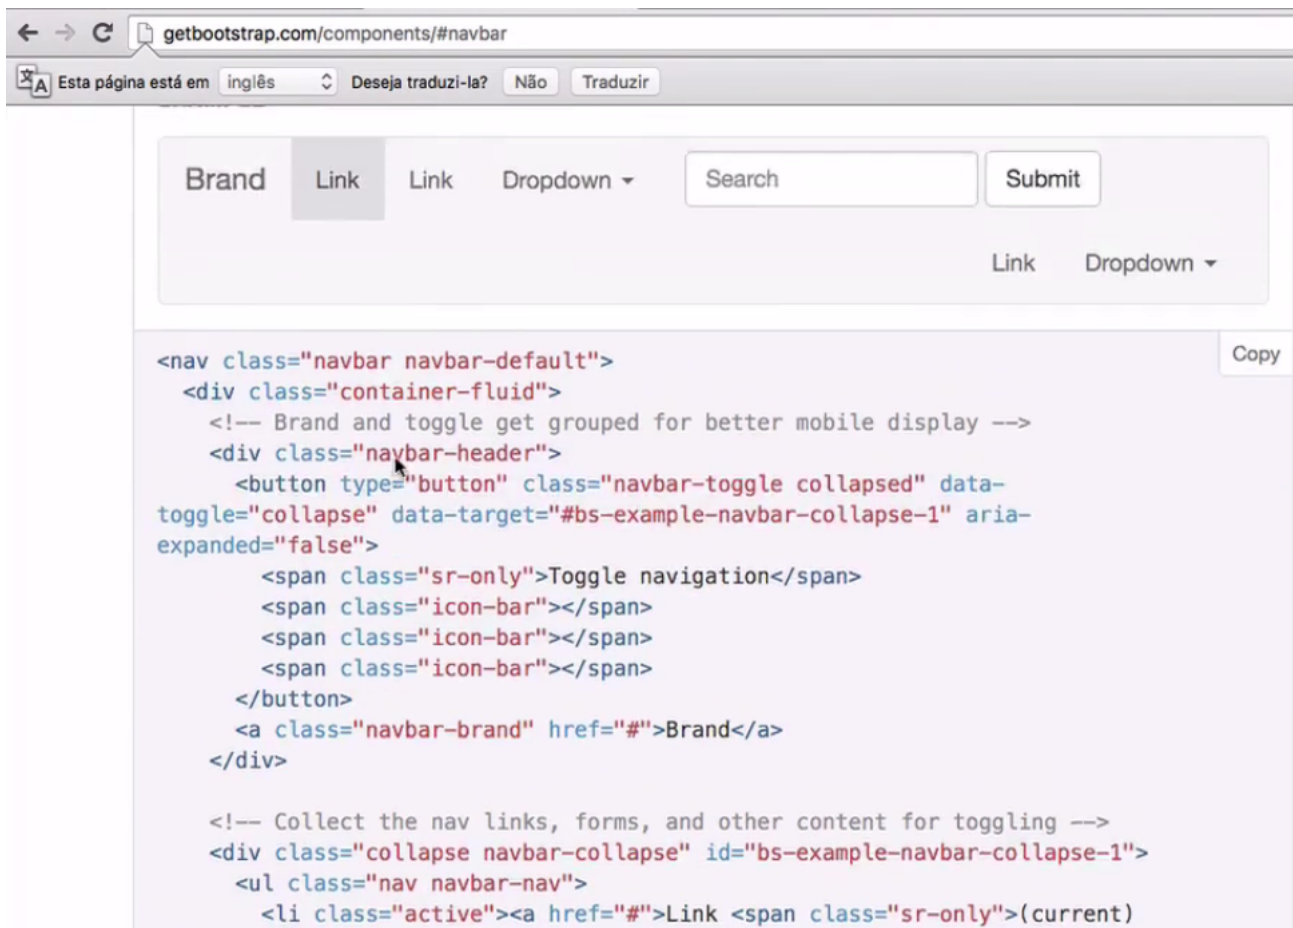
getbootstrap.com/components/#navbar

Esta página está em inglês Deseja traduzi-la? Não Traduzir

Brand Link Link Dropdown Search Submit

Link Dropdown

Copy

```
<nav class="navbar navbar-default">
  <div class="container-fluid">
    <!-- Brand and toggle get grouped for better mobile display -->
    <div class="navbar-header">
      <button type="button" class="navbar-toggle collapsed" data-toggle="collapse" data-target="#bs-example-navbar-collapse-1" aria-expanded="false">
        <span class="sr-only">Toggle navigation</span>
        <span class="icon-bar"></span>
        <span class="icon-bar"></span>
        <span class="icon-bar"></span>
      </button>
      <a class="navbar-brand" href="#">Brand</a>
    </div>

    <!-- Collect the nav links, forms, and other content for toggling -->
    <div class="collapse navbar-collapse" id="bs-example-navbar-collapse-1">
      <ul class="nav navbar-nav">
        <li class="active"><a href="#">Link <span class="sr-only">(current)
```